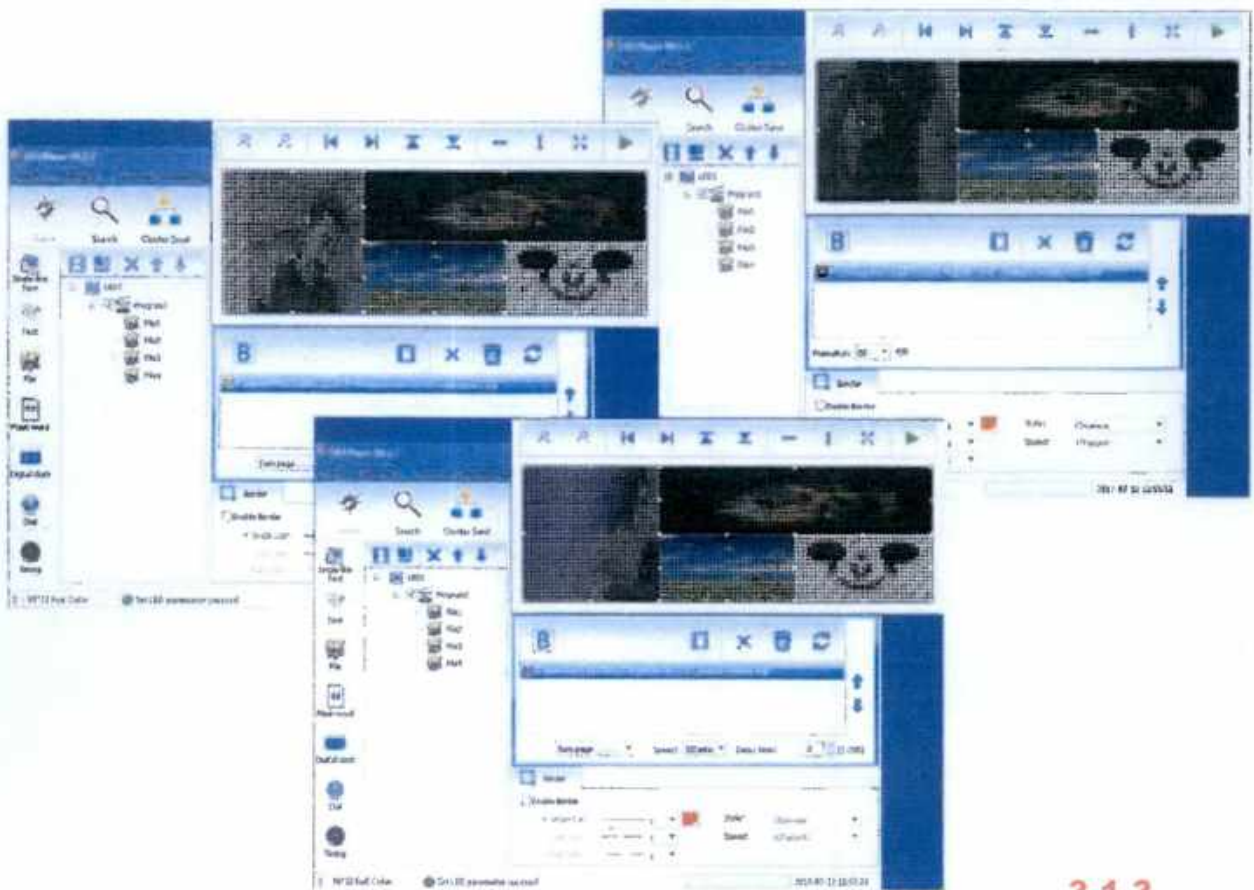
Search

Cluster Send

Search

Cluster Send

Single line Text

Text

Pic

Flash word

Digital clock

Dial

Timing

LED1

Program1

Pic1

Pic2

Pic3

Pic4

Enable Border

Border

Style

Speed

Search

Cluster Send

Enable Border

Border

Style

Speed

Set LED parameter succeed

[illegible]